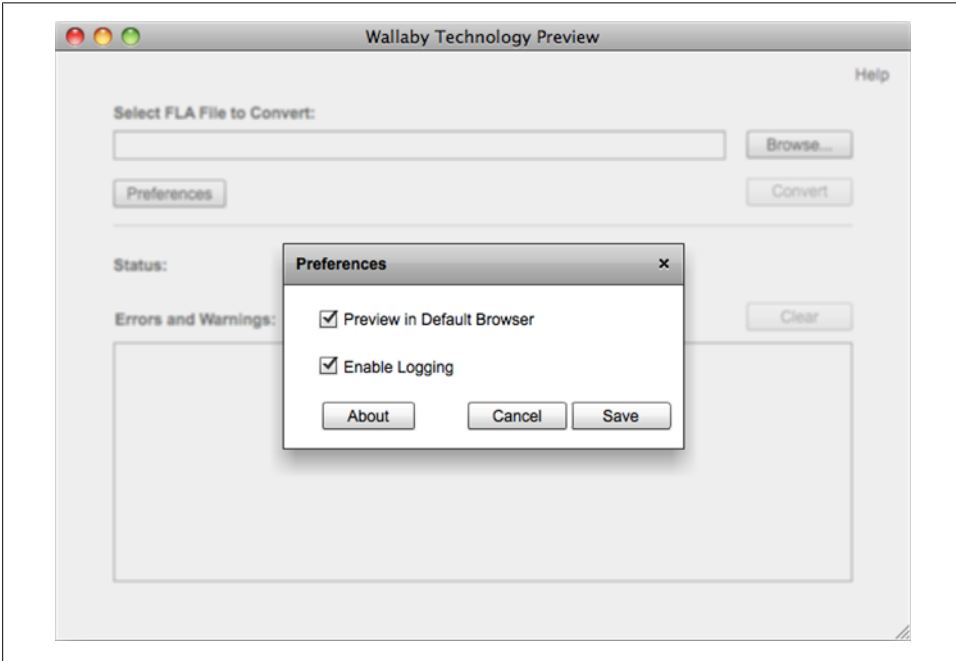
Wallaby Technology Preview

Help

Select FLA File to Convert:

Browse...

Preferences

Convert

Status:

Errors and Warnings:

Clear

Preferences ×

☑ Preview in Default Browser

☑ Enable Logging

About

Cancel

Save